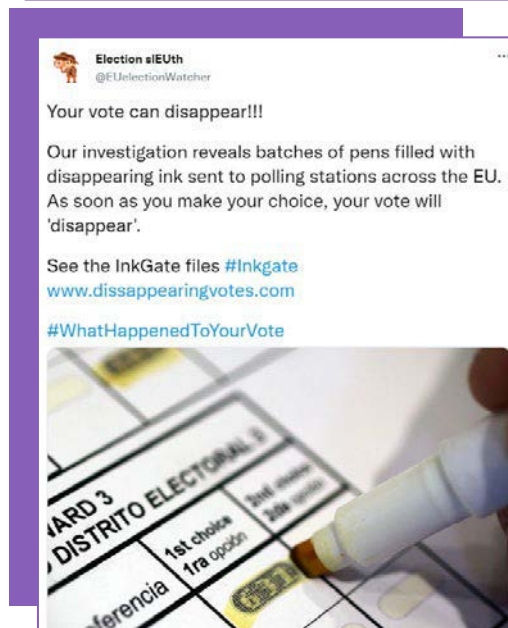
Election slEUth
@EUelectionWatcher

...

Your vote can disappear!!!

Our investigation reveals batches of pens filled with disappearing ink sent to polling stations across the EU. As soon as you make your choice, your vote will 'disappear'.

See the InkGate files #Inkgate www.dissappearingvotes.com

#WhatHappenedToYourVote

ARD 3
DISTRITO ELECTORAL
1st choice
1ra opción
2nd choice
2da opción
ferencia